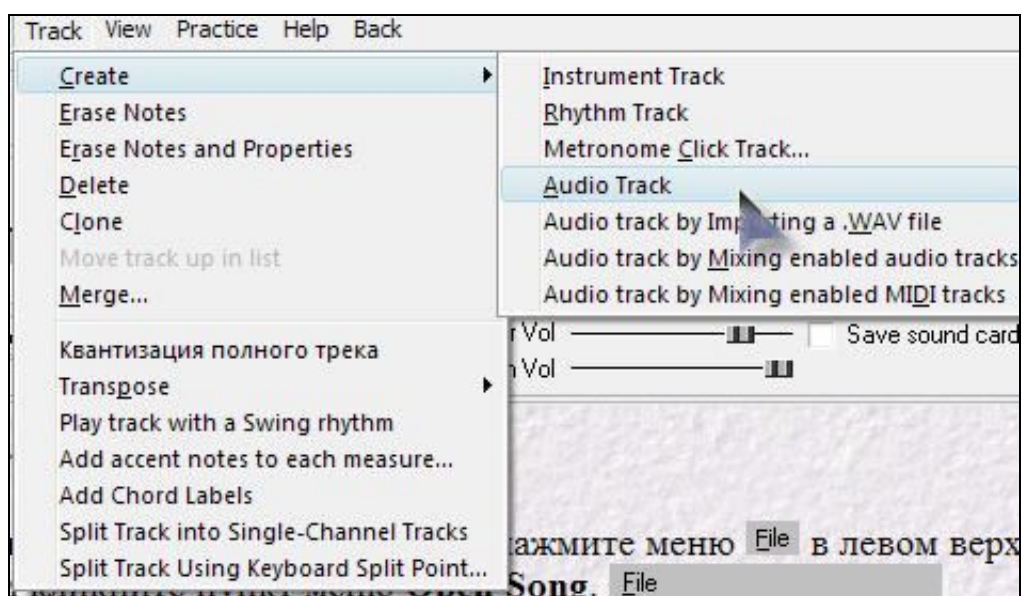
Track View Practice Help Back

Create
Erase Notes
Erase Notes and Properties
Delete
Clone
Move track up in list
Merge...

Квантизация полного трека
Transpose
Play track with a Swing rhythm
Add accent notes to each measure...
Add Chord Labels
Split Track into Single-Channel Tracks
Split Track Using Keyboard Split Point...

Instrument Track
Rhythm Track
Metronome Click Track...
Audio Track
Audio track by Im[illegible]ting a .WAV file
Audio track by Mixing enabled audio tracks
Audio track by Mixing enabled MIDI tracks

r Vol
Save sound card
n Vol

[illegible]ажмите меню File в левом верх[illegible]
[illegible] Song. File